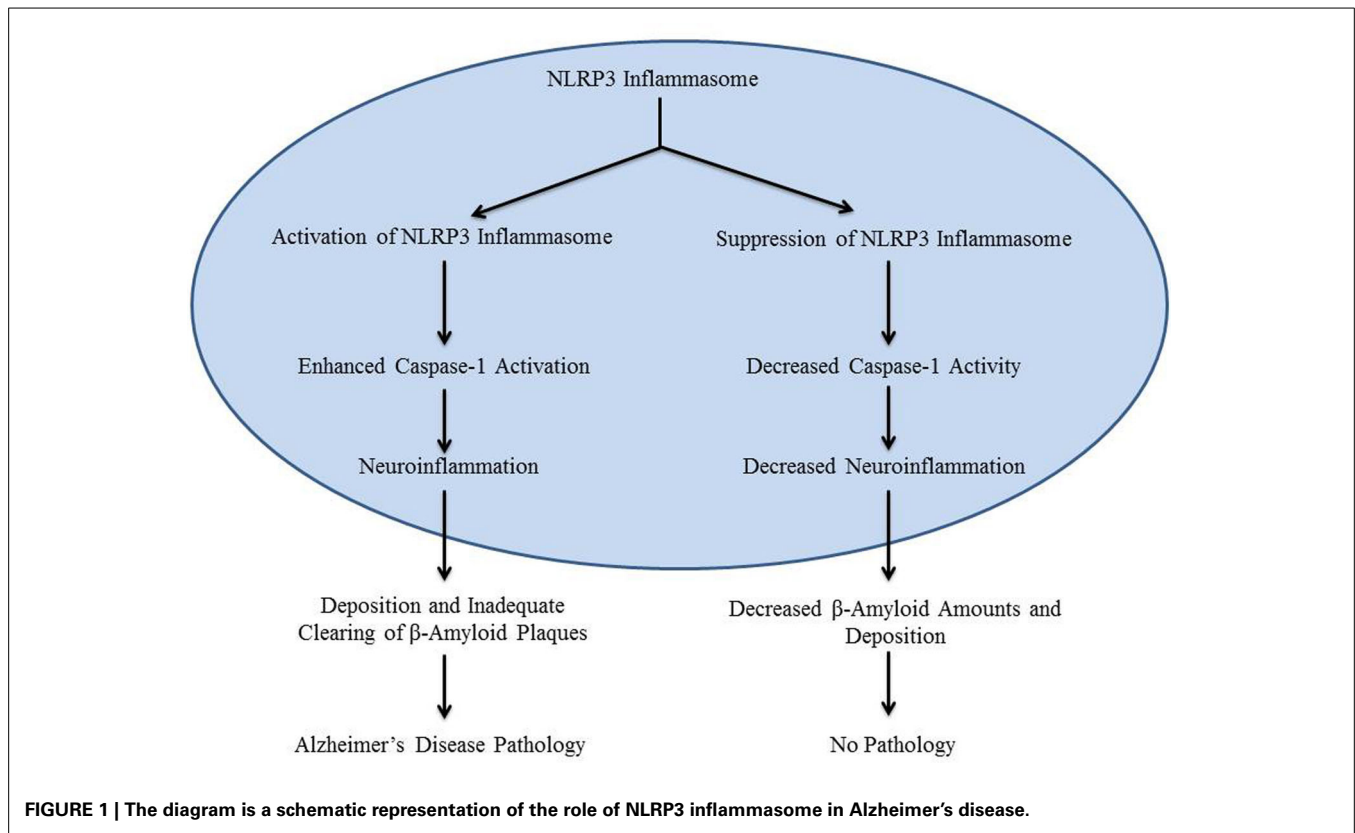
NLRP3 Inflammasome

Activation of NLRP3 Inflammasome

Enhanced Caspase-1 Activation

Neuroinflammation

Deposition and Inadequate Clearing of β-Amyloid Plaques

Alzheimer's Disease Pathology

Suppression of NLRP3 Inflammasome

Decreased Caspase-1 Activity

Decreased Neuroinflammation

Decreased β-Amyloid Amounts and Deposition

No Pathology

FIGURE 1 | The diagram is a schematic representation of the role of NLRP3 inflammasome in Alzheimer's disease.